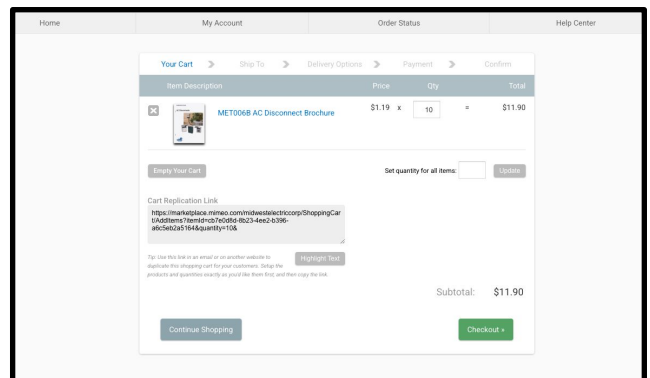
Home | My Account | Order Status | Help Center

Your Cart > Ship To > Delivery Options > Payment > Confirm

| Item Description | Price | Qty | | Total |
|---|---|---|---|---|
| MET006B AC Disconnect Brochure | $1.19 | x 10 | = | $11.90 |

Empty Your Cart

Set quantity for all items: Update

Cart Replication Link

https://marketplace.mimeo.com/midwestelectriccorp/ShoppingCart/AddItems?itemId=cb7e0d8d-8b23-4ee2-b396-a6c5eb2a5164&quantity=10&

Tip: Use this link in an email or on another website to duplicate this shopping cart for your customers. Setup the products and quantities exactly as you'd like them first, and then copy the link.

Highlight Text

Subtotal: $11.90

Continue Shopping

Checkout »